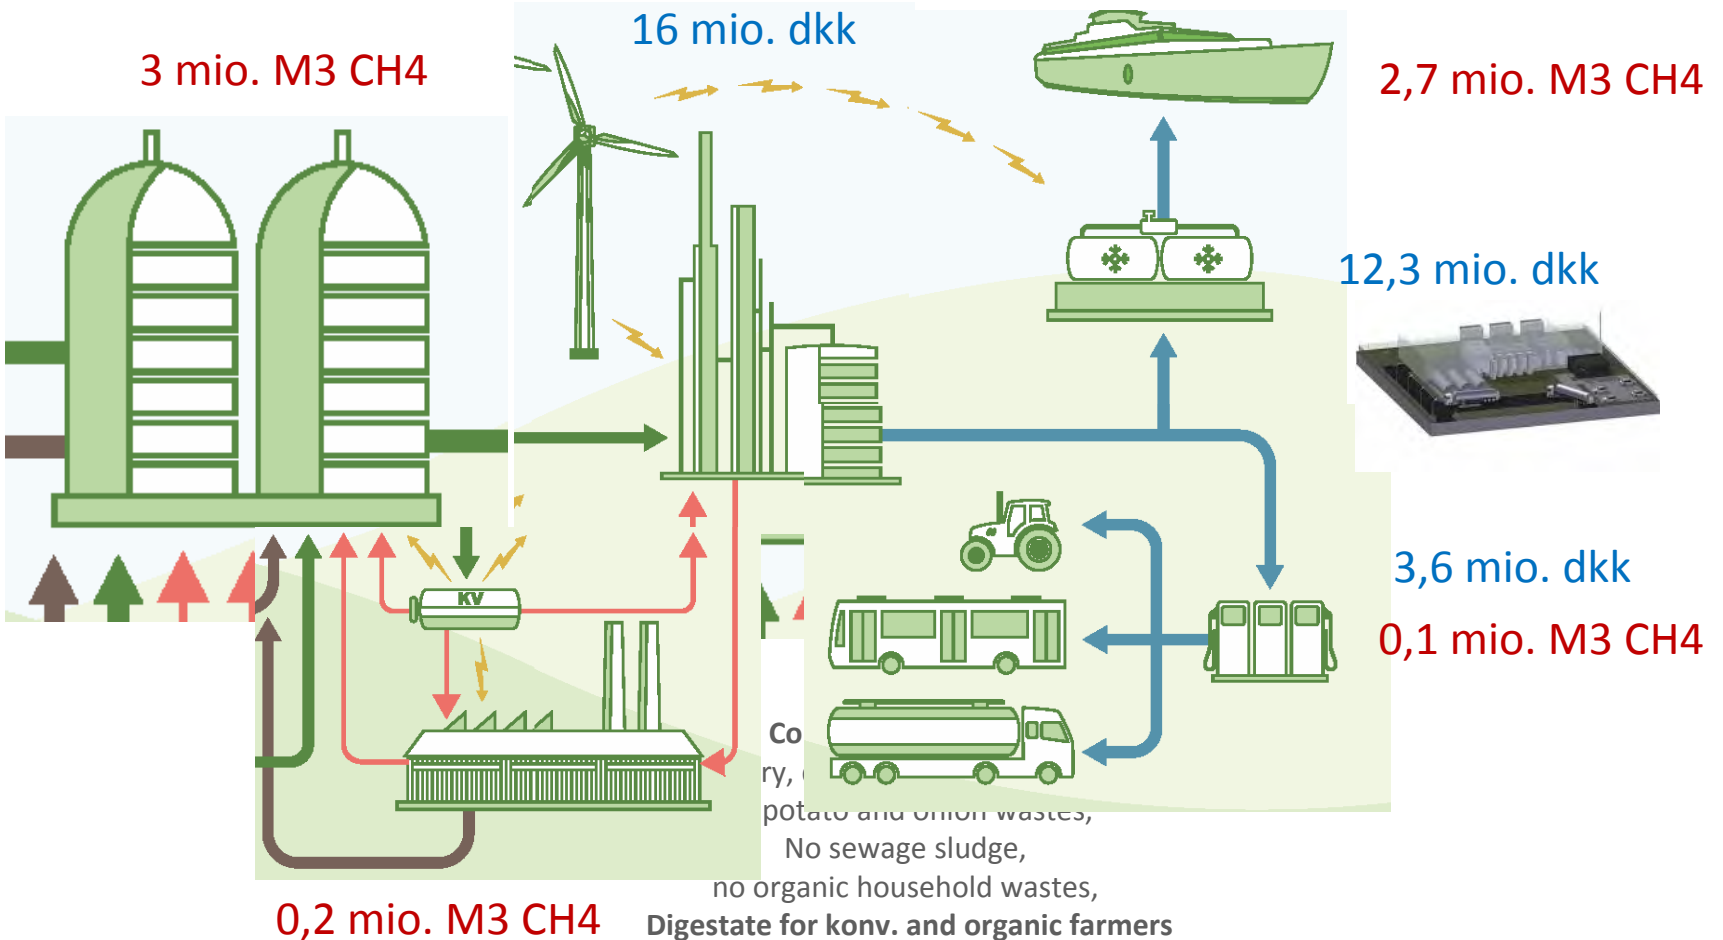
3 mio. M3 CH4

16 mio. dkk

2,7 mio. M3 CH4

12,3 mio. dkk

KV

3,6 mio. dkk

0,1 mio. M3 CH4

Co

ry, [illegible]

potato and onion wastes,

No sewage sludge,

no organic household wastes,

Digestate for konv. and organic farmers

0,2 mio. M3 CH4